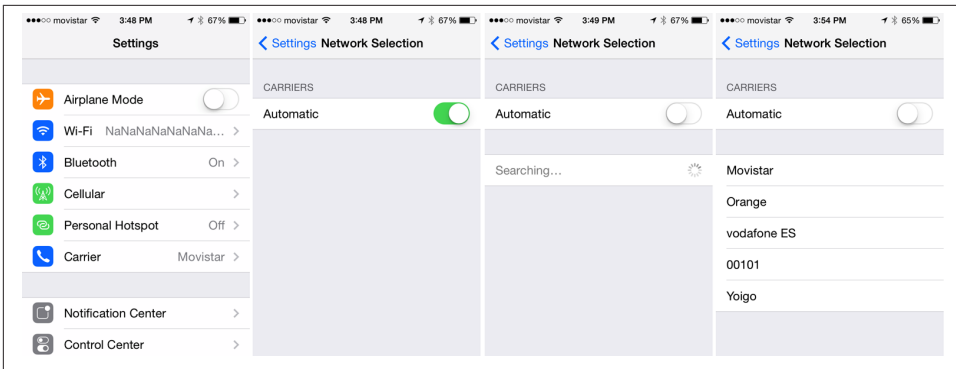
●●●○○ movistar 3:48 PM 67%

Settings

Airplane Mode

Wi-Fi NaNaNaNaNaNaNa...

Bluetooth On

Cellular

Personal Hotspot Off

Carrier Movistar

Notification Center

Control Center

●●●○○ movistar 3:48 PM 67%

Settings Network Selection

CARRIERS

Automatic

●●●○○ movistar 3:49 PM 67%

Settings Network Selection

CARRIERS

Automatic

Searching...

●●●○○ movistar 3:54 PM 65%

Settings Network Selection

CARRIERS

Automatic

Movistar

Orange

vodafone ES

00101

Yoigo